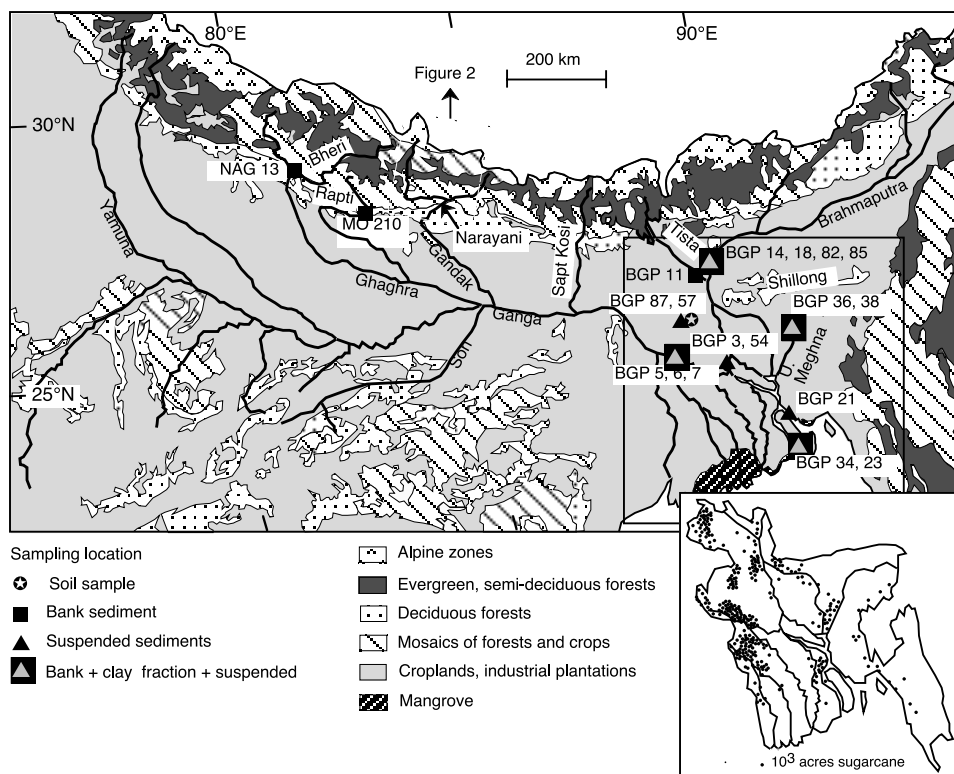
80°E
90°E
Figure 2
200 km
30°N
NAG 13
Bheri
Rapti
MO 210
Narayani
Gandak
Sapt Kosi
Tista
Brahmaputra
Yamuna
Ghaghra
Ganga
Son
BGP 11
BGP 14, 18, 82, 85
Shillong
BGP 87, 57
BGP 36, 38
BGP 3, 54
BGP 5, 6, 7
U. Meghna
25°N
BGP 21
BGP 34, 23

Sampling location
Soil sample
Bank sediment
Suspended sediments
Bank + clay fraction + suspended

Alpine zones
Evergreen, semi-deciduous forests
Deciduous forests
Mosaics of forests and crops
Croplands, industrial plantations
Mangrove

$10^3$ acres sugarcane